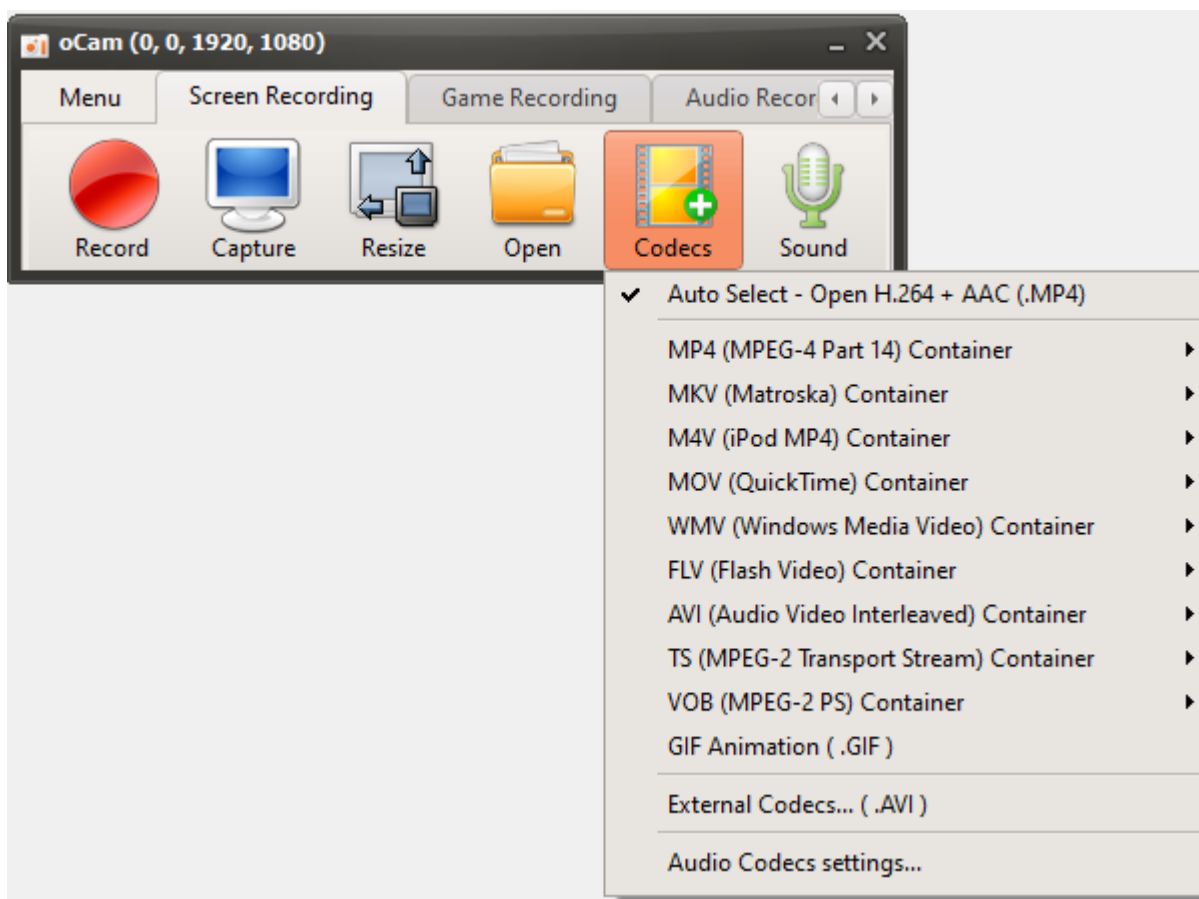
oCam (0, 0, 1920, 1080)

Menu
Screen Recording
Game Recording
Audio Recor

Record
Capture
Resize
Open
Codecs
Sound

✔ Auto Select - Open H.264 + AAC (.MP4)
MP4 (MPEG-4 Part 14) Container
MKV (Matroska) Container
M4V (iPod MP4) Container
MOV (QuickTime) Container
WMV (Windows Media Video) Container
FLV (Flash Video) Container
AVI (Audio Video Interleaved) Container
TS (MPEG-2 Transport Stream) Container
VOB (MPEG-2 PS) Container
GIF Animation ( .GIF )
External Codecs... ( .AVI )
Audio Codecs settings...